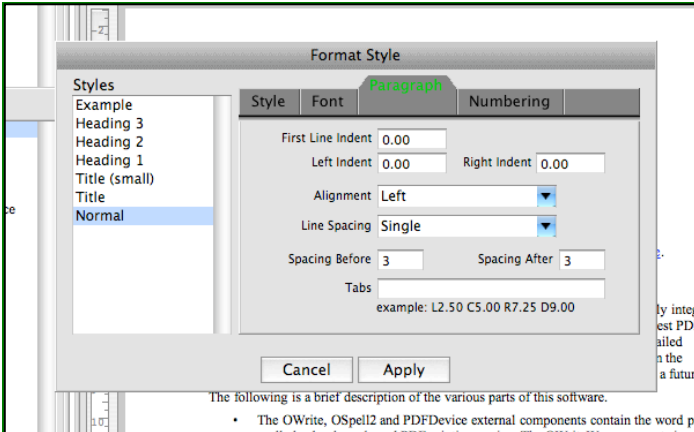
Format Style

Styles
Example
Heading 3
Heading 2
Heading 1
Title (small)
Title
Normal

Style | Font | Paragraph | Numbering

First Line Indent 0.00
Left Indent 0.00
Right Indent 0.00
Alignment Left
Line Spacing Single
Spacing Before 3
Spacing After 3
Tabs
example: L2.50 C5.00 R7.25 D9.00

Cancel
Apply

ce

ly integ
est PD
ailed
n the
a futur

The following is a brief description of the various parts of this software.

• The OWrite, OSpell2 and PDFDevice external components contain the word p